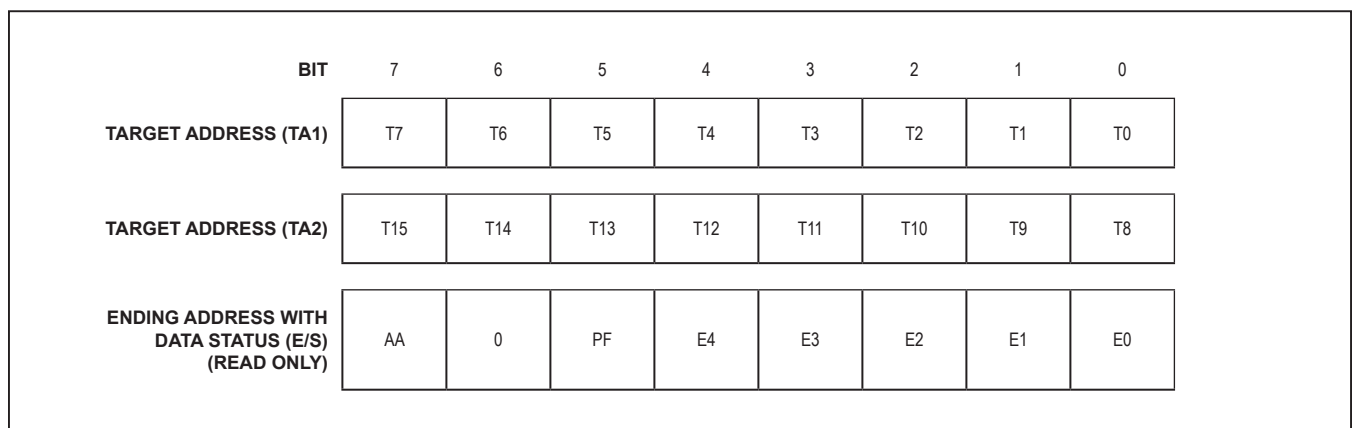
| BIT | 7 | 6 | 5 | 4 | 3 | 2 | 1 | 0 |
|---|---|---|---|---|---|---|---|---|
| TARGET ADDRESS (TA1) | T7 | T6 | T5 | T4 | T3 | T2 | T1 | T0 |
| TARGET ADDRESS (TA2) | T15 | T14 | T13 | T12 | T11 | T10 | T9 | T8 |
| ENDING ADDRESS WITH DATA STATUS (E/S) (READ ONLY) | AA | 0 | PF | E4 | E3 | E2 | E1 | E0 |